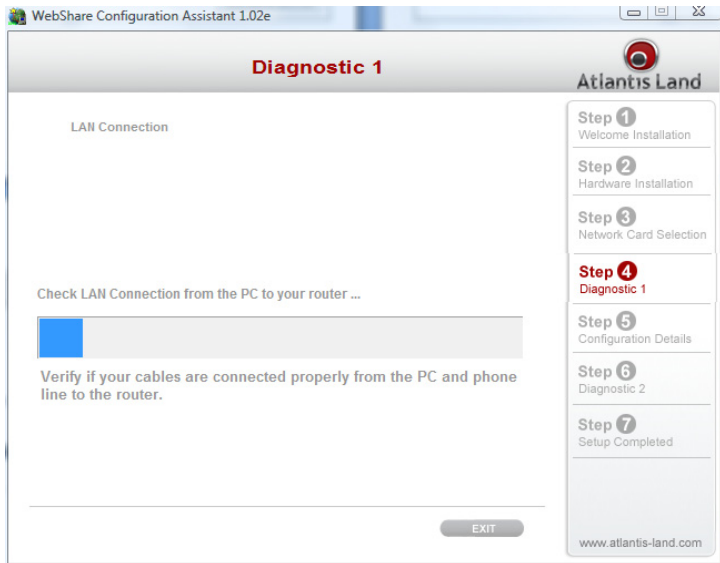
WebShare Configuration Assistant 1.02e

Diagnostic 1

Atlantis Land

LAN Connection

Step 1
Welcome Installation

Step 2
Hardware Installation

Step 3
Network Card Selection

Step 4
Diagnostic 1

Step 5
Configuration Details

Step 6
Diagnostic 2

Step 7
Setup Completed

Check LAN Connection from the PC to your router ...

Verify if your cables are connected properly from the PC and phone line to the router.

EXIT

www.atlantis-land.com